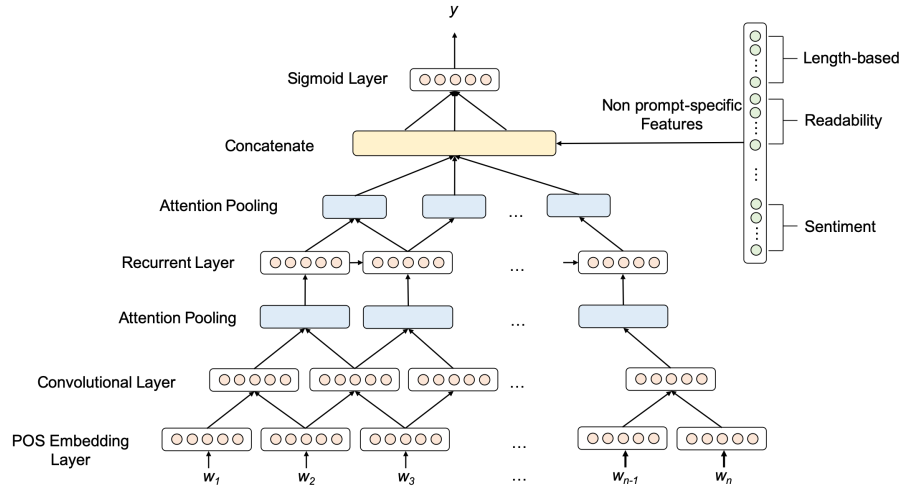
$y$

Sigmoid Layer

Concatenate

Attention Pooling

Recurrent Layer

Attention Pooling

Convolutional Layer

POS Embedding Layer

Non prompt-specific Features

Length-based

Readability

Sentiment

…

…

…

…

…

$w_1$ $w_2$ $w_3$ … $w_{n-1}$ $w_n$